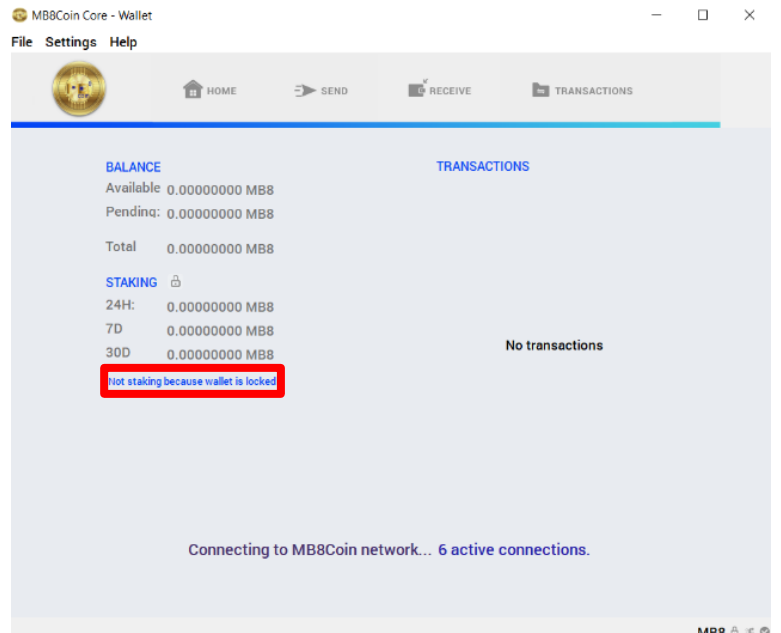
MB8Coin Core - Wallet

File Settings Help

HOME SEND RECEIVE TRANSACTIONS

BALANCE
Available 0.00000000 MB8
Pending: 0.00000000 MB8
Total 0.00000000 MB8

STAKING
24H: 0.00000000 MB8
7D 0.00000000 MB8
30D 0.00000000 MB8
Not staking because wallet is locked

TRANSACTIONS

No transactions

Connecting to MB8Coin network... 6 active connections.

MB8